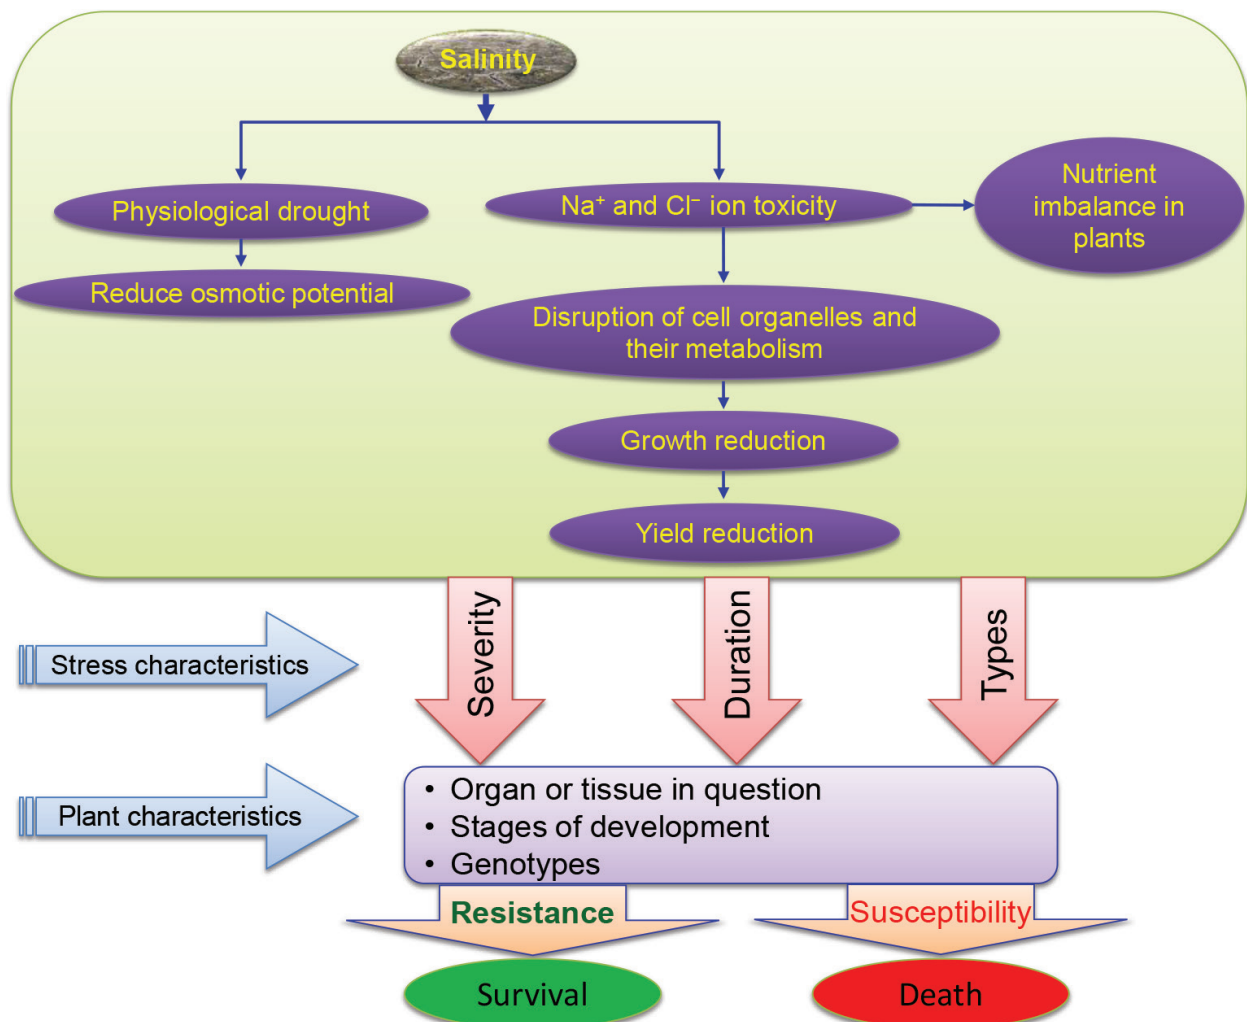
Salinity

Physiological drought

Reduce osmotic potential

$Na^+$ and $Cl^-$ ion toxicity

Nutrient imbalance in plants

Disruption of cell organelles and their metabolism

Growth reduction

Yield reduction

Stress characteristics

Severity

Duration

Types

Plant characteristics

• Organ or tissue in question
• Stages of development
• Genotypes

Resistance

Susceptibility

Survival

Death